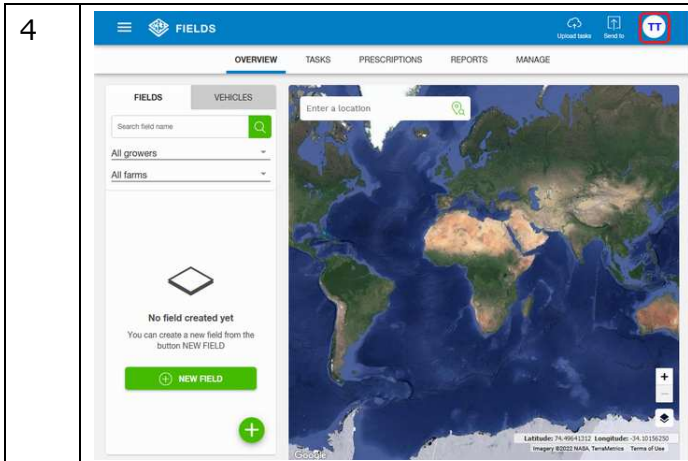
4

FIELDS

Upload tasks

Send to

TT

OVERVIEW

TASKS

PRESCRIPTIONS

REPORTS

MANAGE

FIELDS

VEHICLES

Search field name

All growers

All farms

No field created yet

You can create a new field from the button NEW FIELD

NEW FIELD

Enter a location

+

Latitude: 74.49641312 Longitude: -34.1015625

Imagery ©2022 NASA, TerraMetrics Terms of Use

Google